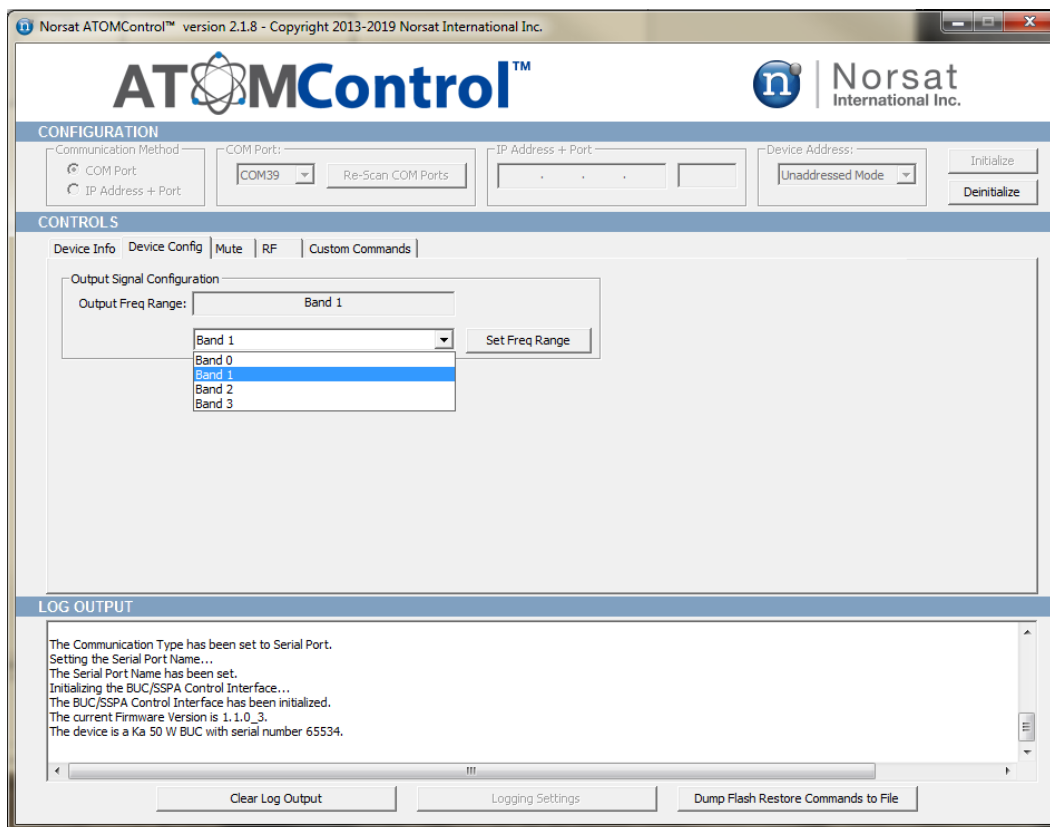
Norsat ATOMControl™ version 2.1.8 - Copyright 2013-2019 Norsat International Inc.

ATOMControl™

Norsat International Inc.

CONFIGURATION

Communication Method
COM Port
IP Address + Port

COM Port:
COM39
Re-Scan COM Ports

IP Address + Port
. . .

Device Address:
Unaddressed Mode

Initialize
Deinitialize

CONTROLS

Device Info | Device Config | Mute | RF | Custom Commands

Output Signal Configuration
Output Freq Range: Band 1

Band 1
Set Freq Range
Band 0
Band 1
Band 2
Band 3

LOG OUTPUT

The Communication Type has been set to Serial Port.
Setting the Serial Port Name...
The Serial Port Name has been set.
Initializing the BUC/SSPA Control Interface...
The BUC/SSPA Control Interface has been initialized.
The current Firmware Version is 1.1.0_3.
The device is a Ka 50 W BUC with serial number 65534.

Clear Log Output
Logging Settings
Dump Flash Restore Commands to File